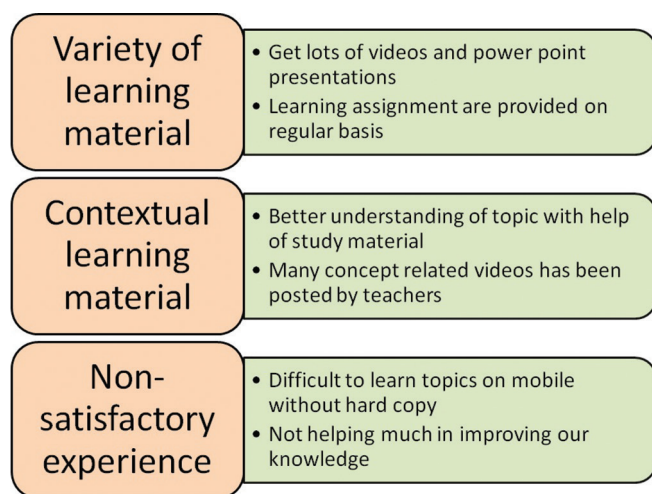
Variety of learning material

• Get lots of videos and power point presentations
• Learning assignment are provided on regular basis

Contextual learning material

• Better understanding of topic with help of study material
• Many concept related videos has been posted by teachers

Non-satisfactory experience

• Difficult to learn topics on mobile without hard copy
• Not helping much in improving our knowledge